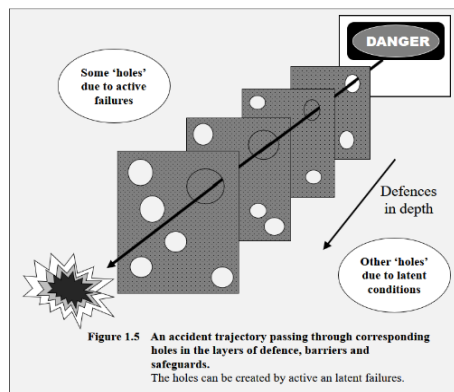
DANGER

Some 'holes' due to active failures

Defences in depth

Other 'holes' due to latent conditions

Figure 1.5 An accident trajectory passing through corresponding holes in the layers of defence, barriers and safeguards.
The holes can be created by active an latent failures.